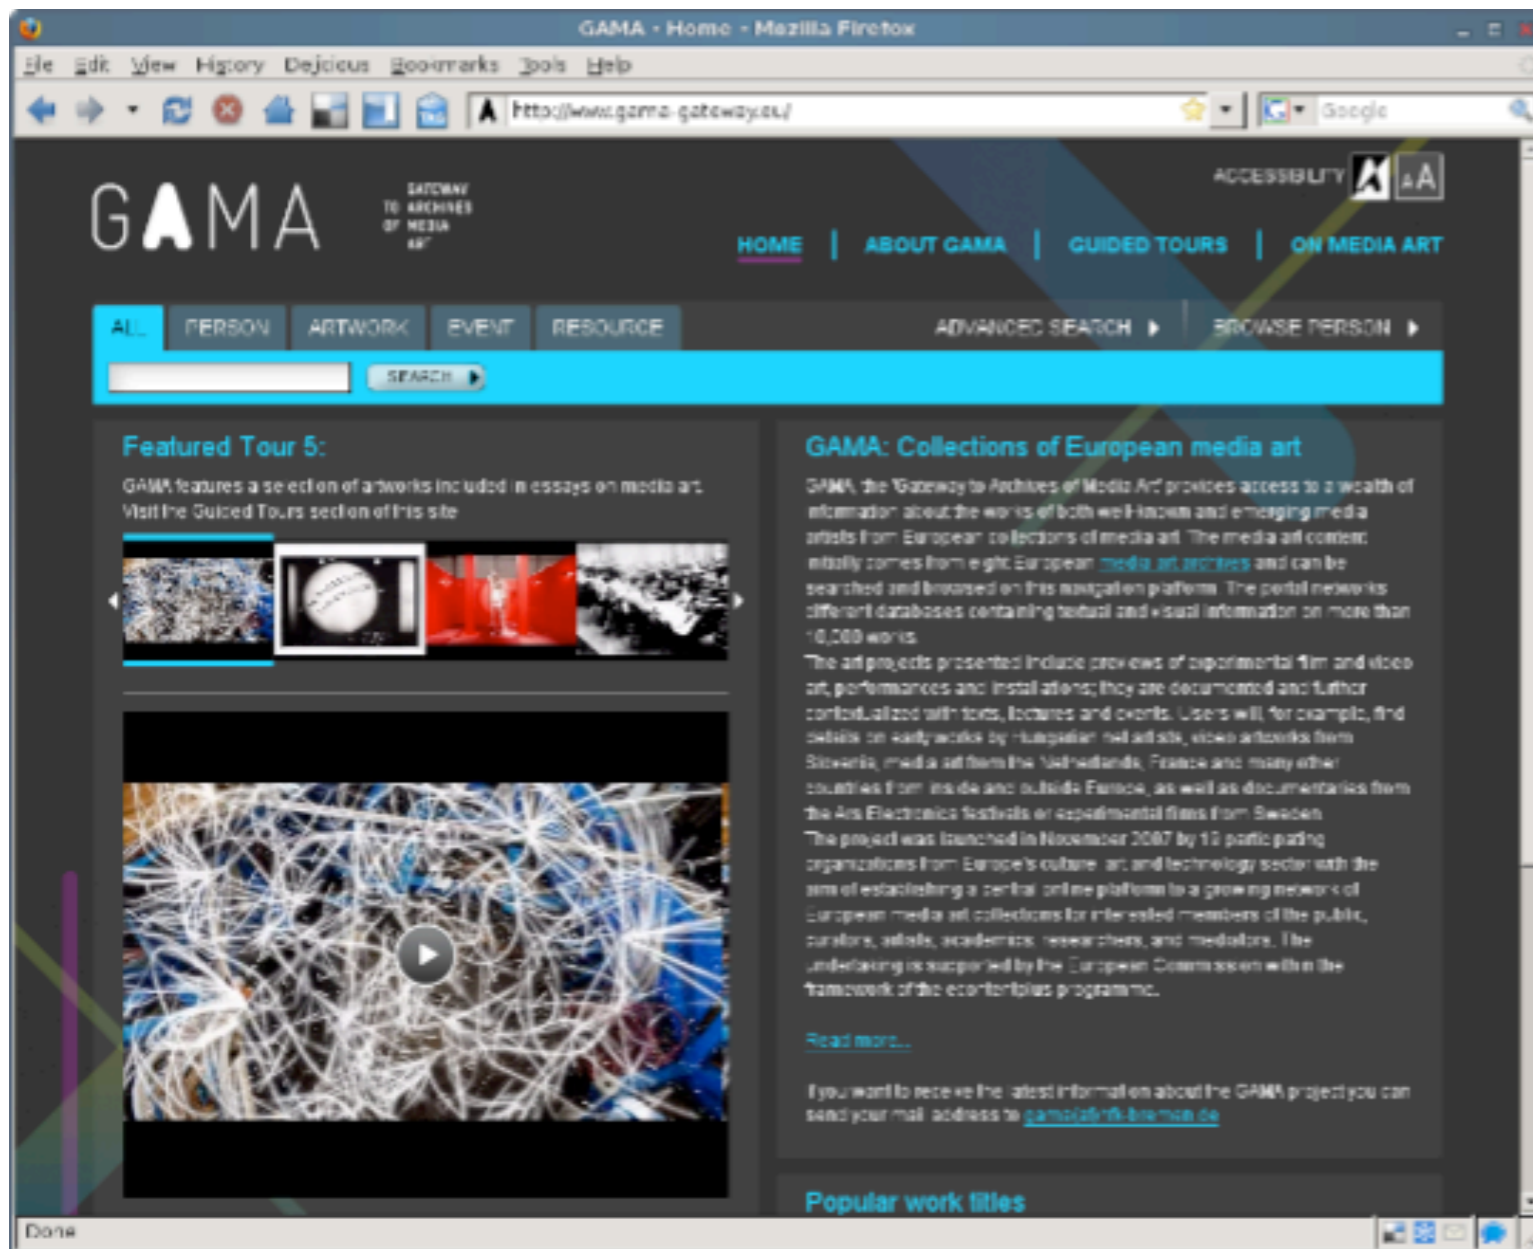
GAMA - Home - Mozilla Firefox

File Edit View History Delicious Bookmarks Tools Help

http://www.gama-gateway.eu/

Google

ACCESSIBILITY A A

GAMA GATEWAY TO ARCHIVES OF MEDIA ART

HOME | ABOUT GAMA | GUIDED TOURS | ON MEDIA ART

ALL PERSON ARTWORK EVENT RESOURCE ADVANCED SEARCH BROWSE PERSON

SEARCH

Featured Tour 5:

GAMA features a selection of artworks included in essays on media art. Visit the Guided Tours section of this site

GAMA: Collections of European media art

GAMA, the 'Gateway to Archives of Media Art' provides access to a wealth of information about the works of both well-known and emerging media artists from European collections of media art. The media art content initially comes from eight European media art archives and can be searched and browsed on this navigation platform. The portal networks different databases containing textual and visual information on more than 10,000 works.

The art projects presented include previews of experimental film and video art, performances and installations; they are documented and further contextualized with texts, lectures and events. Users will, for example, find details on early works by Hungarian net artists, video artworks from Slovenia, media art from the Netherlands, France and many other countries from inside and outside Europe, as well as documentaries from the Ars Electronica festivals or experimental films from Sweden.

The project was launched in November 2007 by 19 participating organizations from Europe's culture, art and technology sector with the aim of establishing a central online platform to a growing network of European media art collections for interested members of the public, curators, artists, academics, researchers, and mediators. The undertaking is supported by the European Commission within the framework of the econtentplus programme.

Read more...

If you want to receive the latest information about the GAMA project you can send your mail address to gama@frtk-bremen.de

Popular work titles

Done